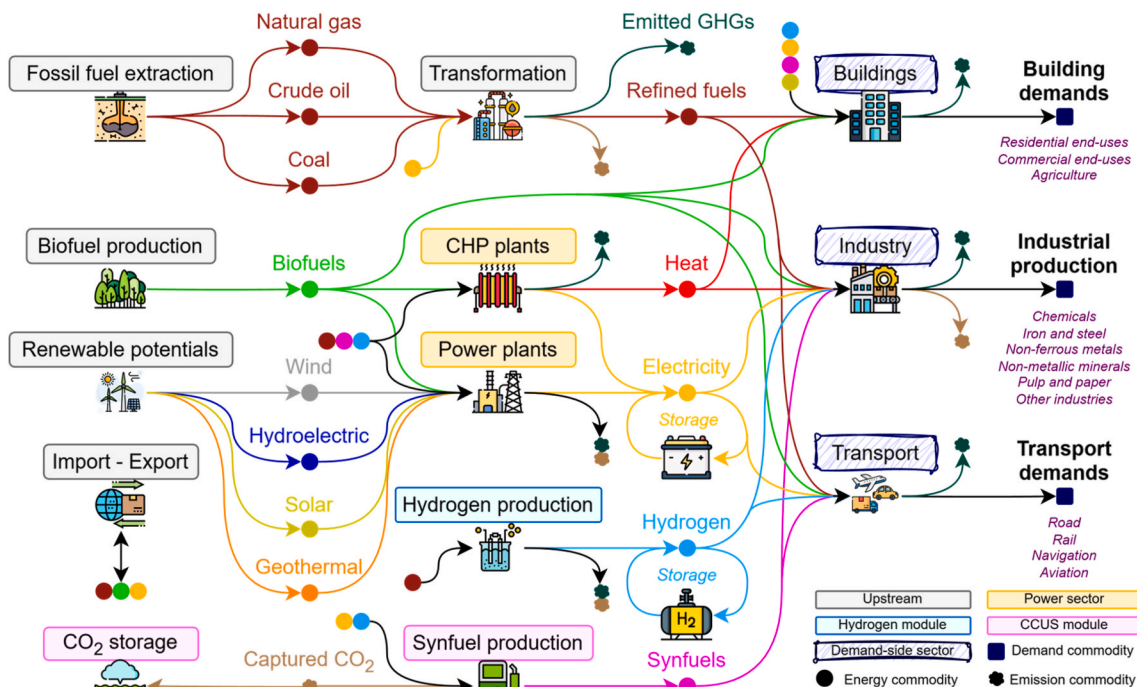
Fossil fuel extraction

Natural gas

Crude oil

Coal

Transformation

Emitted GHGs

Refined fuels

Buildings

Building demands

Residential end-uses
Commercial end-uses
Agriculture

Biofuel production

Biofuels

CHP plants

Heat

Industry

Industrial production

Chemicals
Iron and steel
Non-ferrous metals
Non-metallic minerals
Pulp and paper
Other industries

Renewable potentials

Wind

Power plants

Electricity

Storage

Hydroelectric

Import - Export

Transport

Transport demands

Road
Rail
Navigation
Aviation

Solar

Hydrogen production

Hydrogen

Storage

$H_2$

Geothermal

$CO_2$ storage

Captured $CO_2$

Synfuel production

Synfuels

Upstream

Power sector

Hydrogen module

CCUS module

Demand-side sector

Demand commodity

Energy commodity

Emission commodity